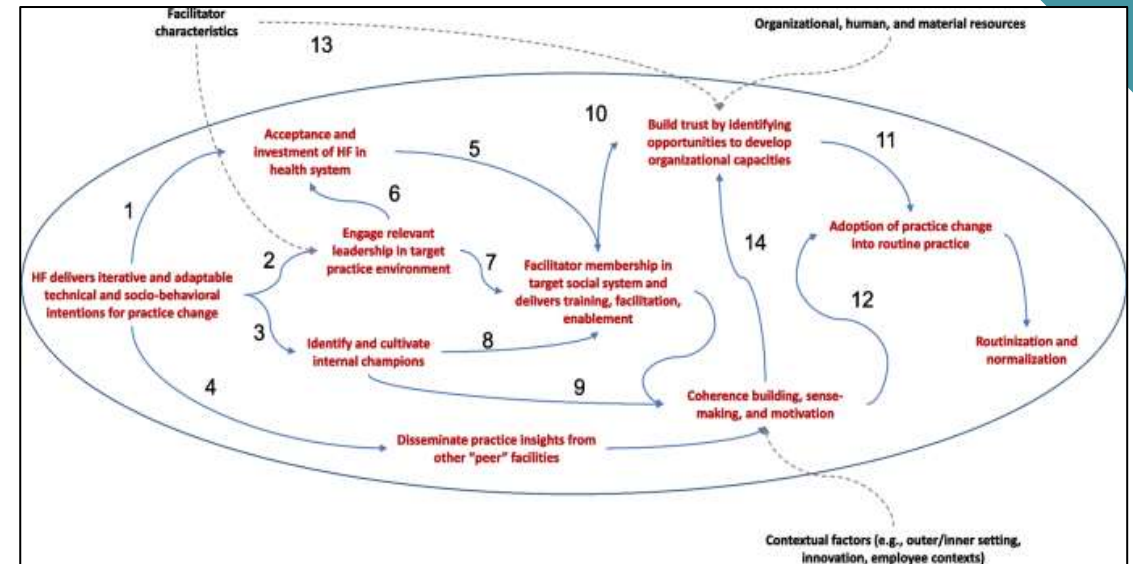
Facilitator characteristics

13

Organizational, human, and material resources

10

Build trust by identifying opportunities to develop organizational capacities

Acceptance and investment of HF in health system

5

11

6

1

Engage relevant leadership in target practice environment

Adoption of practice change into routine practice

14

2

7

Facilitator membership in target social system and delivers training, facilitation, enablement

HF delivers iterative and adaptable technical and socio-behavioral intentions for practice change

12

3

Identify and cultivate internal champions

8

Routinization and normalization

4

9

Coherence building, sense-making, and motivation

Disseminate practice insights from other "peer" facilities

Contextual factors (e.g., outer/inner setting, innovation, employee contexts)